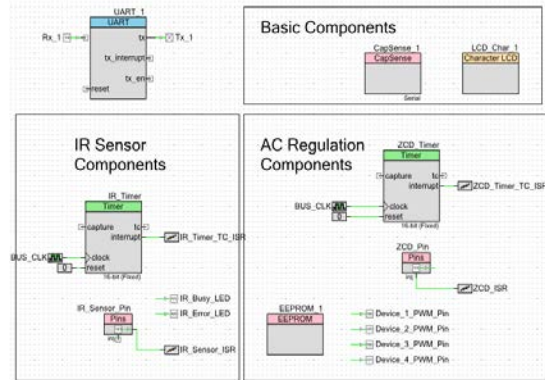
UART_1
UART
Rx_1
rx
tx
Tx_1
tx_interrupt
tx_en
reset

Basic Components

CapSense_1
CapSense
Sense

LCD_Char_1
Character LCD

IR Sensor Components

IR_Timer
Timer
capture
tc
interrupt
IR_Timer_TC_ISR
BUS_CLK
clock
0
reset
16-bit (Fixed)

IR_Sensor_Pin
Pins
IR_Busy_LED
IR_Error_LED
IR_Sensor_ISR

AC Regulation Components

ZCD_Timer
Timer
capture
tc
interrupt
ZCD_Timer_TC_ISR
BUS_CLK
clock
0
reset
16-bit (Fixed)

ZCD_Pin
Pins
ZCD_ISR

EEPROM_1
EEPROM

Device_1_PWM_Pin
Device_2_PWM_Pin
Device_3_PWM_Pin
Device_4_PWM_Pin